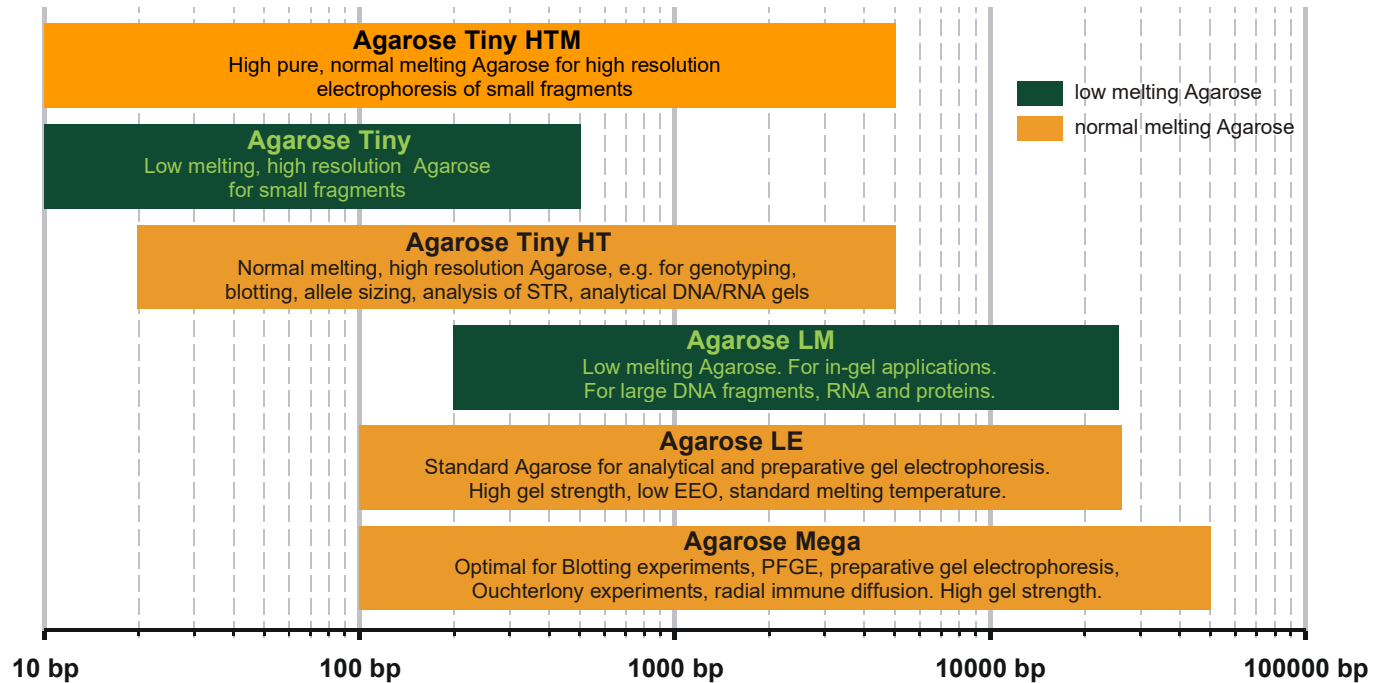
Agarose Tiny HTM
High pure, normal melting Agarose for high resolution electrophoresis of small fragments

low melting Agarose
normal melting Agarose

Agarose Tiny
Low melting, high resolution Agarose for small fragments

Agarose Tiny HT
Normal melting, high resolution Agarose, e.g. for genotyping, blotting, allele sizing, analysis of STR, analytical DNA/RNA gels

Agarose LM
Low melting Agarose. For in-gel applications. For large DNA fragments, RNA and proteins.

Agarose LE
Standard Agarose for analytical and preparative gel electrophoresis. High gel strength, low EEO, standard melting temperature.

Agarose Mega
Optimal for Blotting experiments, PFGE, preparative gel electrophoresis, Ouchterlony experiments, radial immune diffusion. High gel strength.

10 bp
100 bp
1000 bp
10000 bp
100000 bp